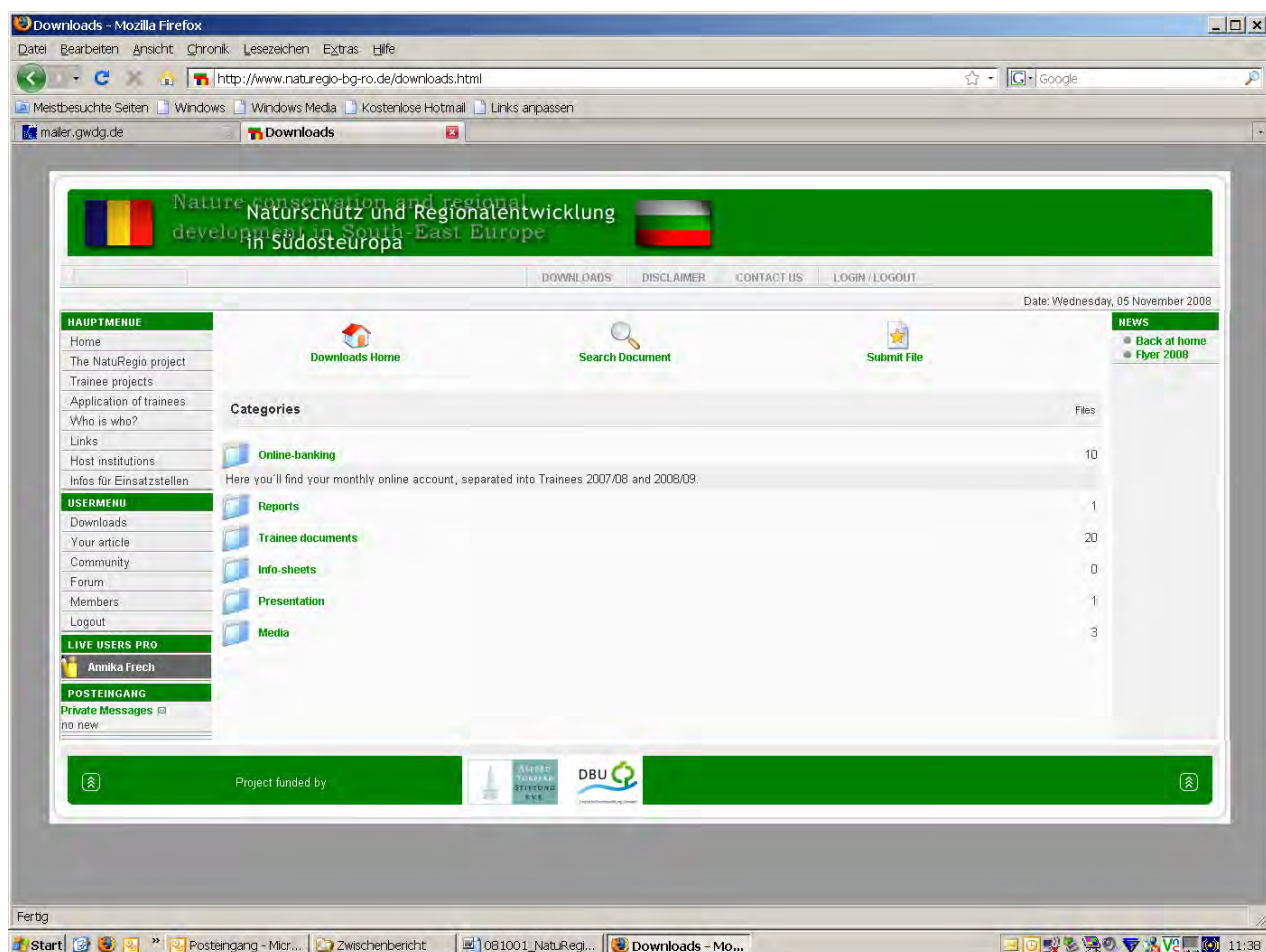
Downloads - Mozilla Firefox

Datei Bearbeiten Ansicht Chronik Lesezeichen Extras Hilfe

http://www.naturegio-bg-ro.de/downloads.html

Google

Meistbesuchte Seiten Windows Windows Media Kostenlose Hotmail Links anpassen

mailer.gwdg.de

Downloads

Nature conservation and regional development in South-East Europe

Naturschutz und Regionalentwicklung in Südosteuropa

DOWNLOADS DISCLAIMER CONTACT US LOGIN / LOGOUT

Date: Wednesday, 05 November 2008

HAUPTMENUE
Home
The NatuRegio project
Trainee projects
Application of trainees
Who is who?
Links
Host institutions
Infos für Einsatzstellen

USERMENU
Downloads
Your article
Community
Forum
Members
Logout

LIVE USERS PRO
Annika Frech

POSTEINGANG
Private Messages
no new

Downloads Home

Search Document

Submit File

| Categories | Files |
|---|---|
| Online-banking | 10 |
| Here you'll find your monthly online account, separated into Trainees 2007/08 and 2008/09. | |
| Reports | 1 |
| Trainee documents | 20 |
| Info-sheets | 0 |
| Presentation | 1 |
| Media | 3 |

NEWS
Back at home
Flyer 2008

Project funded by

DBU

Fertig

Start Posteingang - Micr... Zwischenbericht 081001_NatuRegi... Downloads - Mo... 11:38